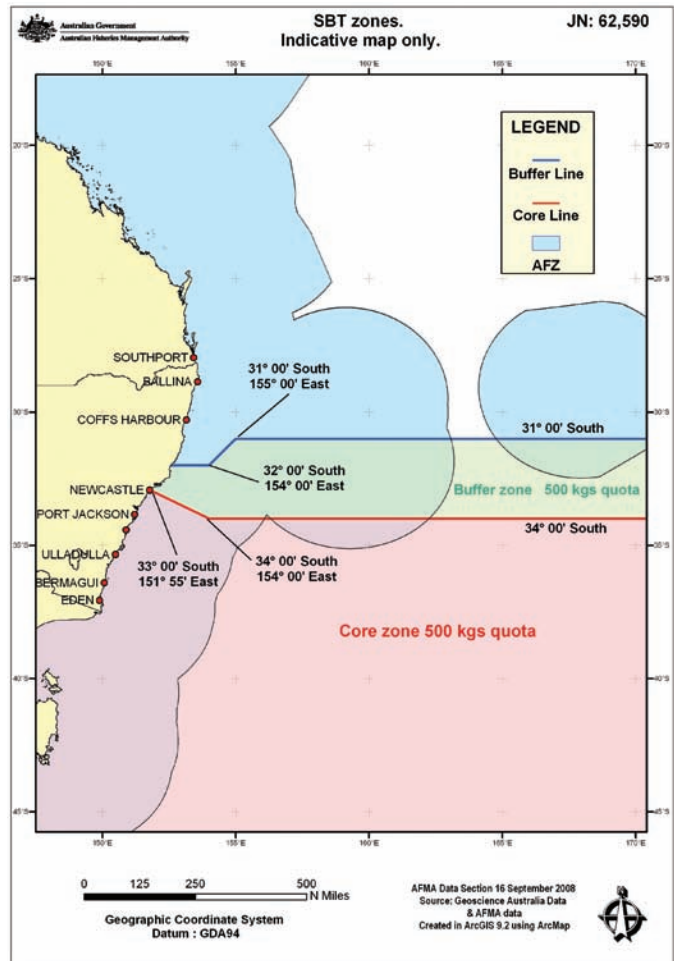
Australian Government
Australian Fisheries Management Authority

SBT zones.
Indicative map only.

JN: 62,590

150°E 155°E 160°E 165°E 170°E

20°S 25°S 30°S 35°S 40°S 45°S

LEGEND
Buffer Line
Core Line
AFZ

SOUTHPORT
BALLINA
COFFS HARBOUR
NEWCASTLE
PORT JACKSON
ULLADULLA
BERMAGUI
EDEN

31° 00' South
155° 00' East

32° 00' South
154° 00' East

33° 00' South
151° 55' East

34° 00' South
154° 00' East

31° 00' South

Buffer zone 500 kgs quota

34° 00' South

Core zone 500 kgs quota

0 125 250 500 N Miles

Geographic Coordinate System
Datum : GDA94

AFMA Data Section 16 September 2008
Source: Geoscience Australia Data
& AFMA data
Created in ArcGIS 9.2 using ArcMap